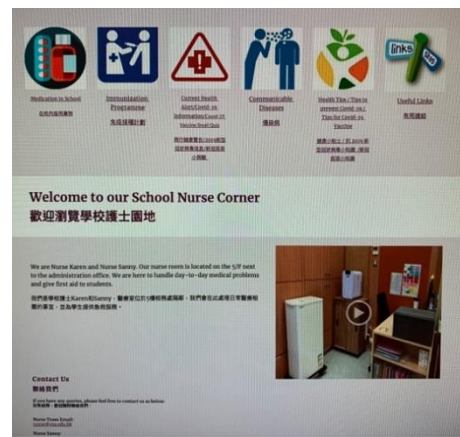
Medication in School
在校內服用藥物

Immunization Programme
免疫接種計劃

Current Health Alert/Covid-19 Information/Covid-19 Vaccine Death Quiz
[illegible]

Communicable Diseases
傳染病

Health Tips / Tips to prevent Covid-19 / Tips for Covid-19 Vaccine
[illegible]

Useful Links
有用連結

Welcome to our School Nurse Corner
歡迎瀏覽學校護士園地

We are Nurse Karen and Nurse Sanny. Our nurse room is located on the 5/F next to the administration office. We are here to handle day-to-day medical problems and give first aid to students.

我們是學校護士Karen和Sanny。醫療室位於5樓校務處隔鄰。我們會在此處理日常醫療相關的事宜，並為學生提供急救服務。

Contact Us
聯絡我們

If you have any queries, please feel free to contact us as below:
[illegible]

Nurse Team Email:
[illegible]

Nurse Sanny: